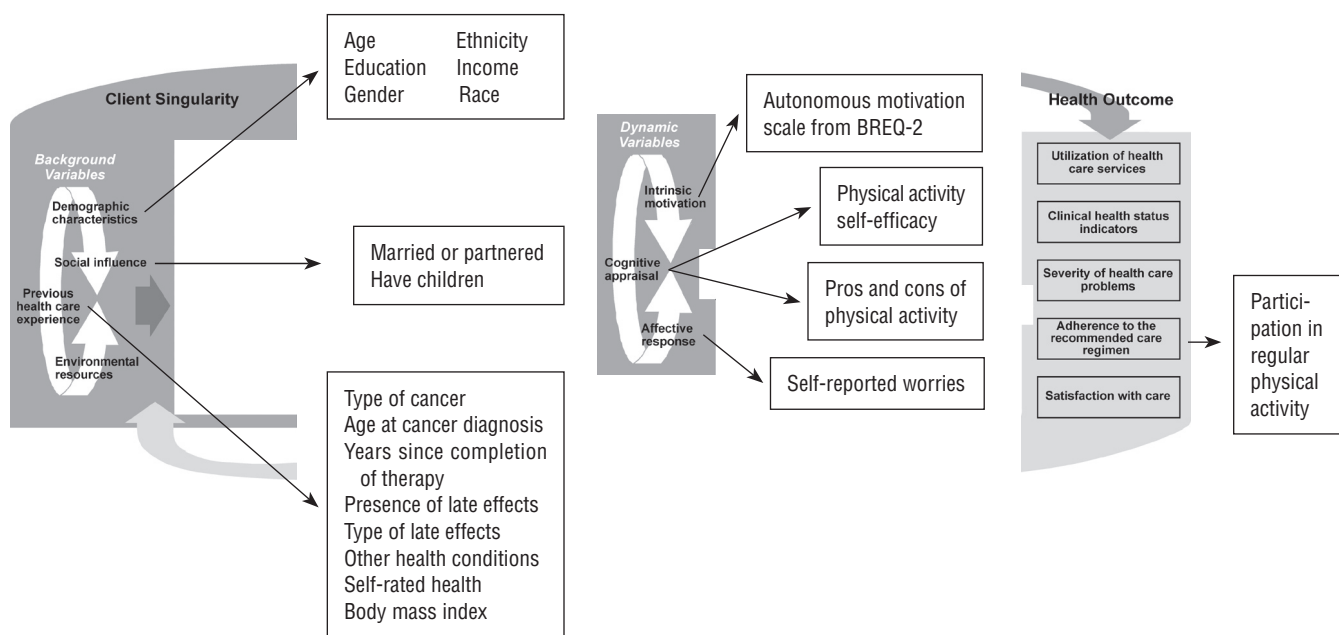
Client Singularity

Background Variables

Demographic characteristics

Social influence

Previous health care experience

Environmental resources

Age
Ethnicity
Education
Income
Gender
Race

Married or partnered
Have children

Type of cancer
Age at cancer diagnosis
Years since completion of therapy
Presence of late effects
Type of late effects
Other health conditions
Self-rated health
Body mass index

Dynamic Variables

Intrinsic motivation

Cognitive appraisal

Affective response

Autonomous motivation scale from BREQ-2

Physical activity self-efficacy

Pros and cons of physical activity

Self-reported worries

Health Outcome

Utilization of health care services

Clinical health status indicators

Severity of health care problems

Adherence to the recommended care regimen

Satisfaction with care

Participation in regular physical activity